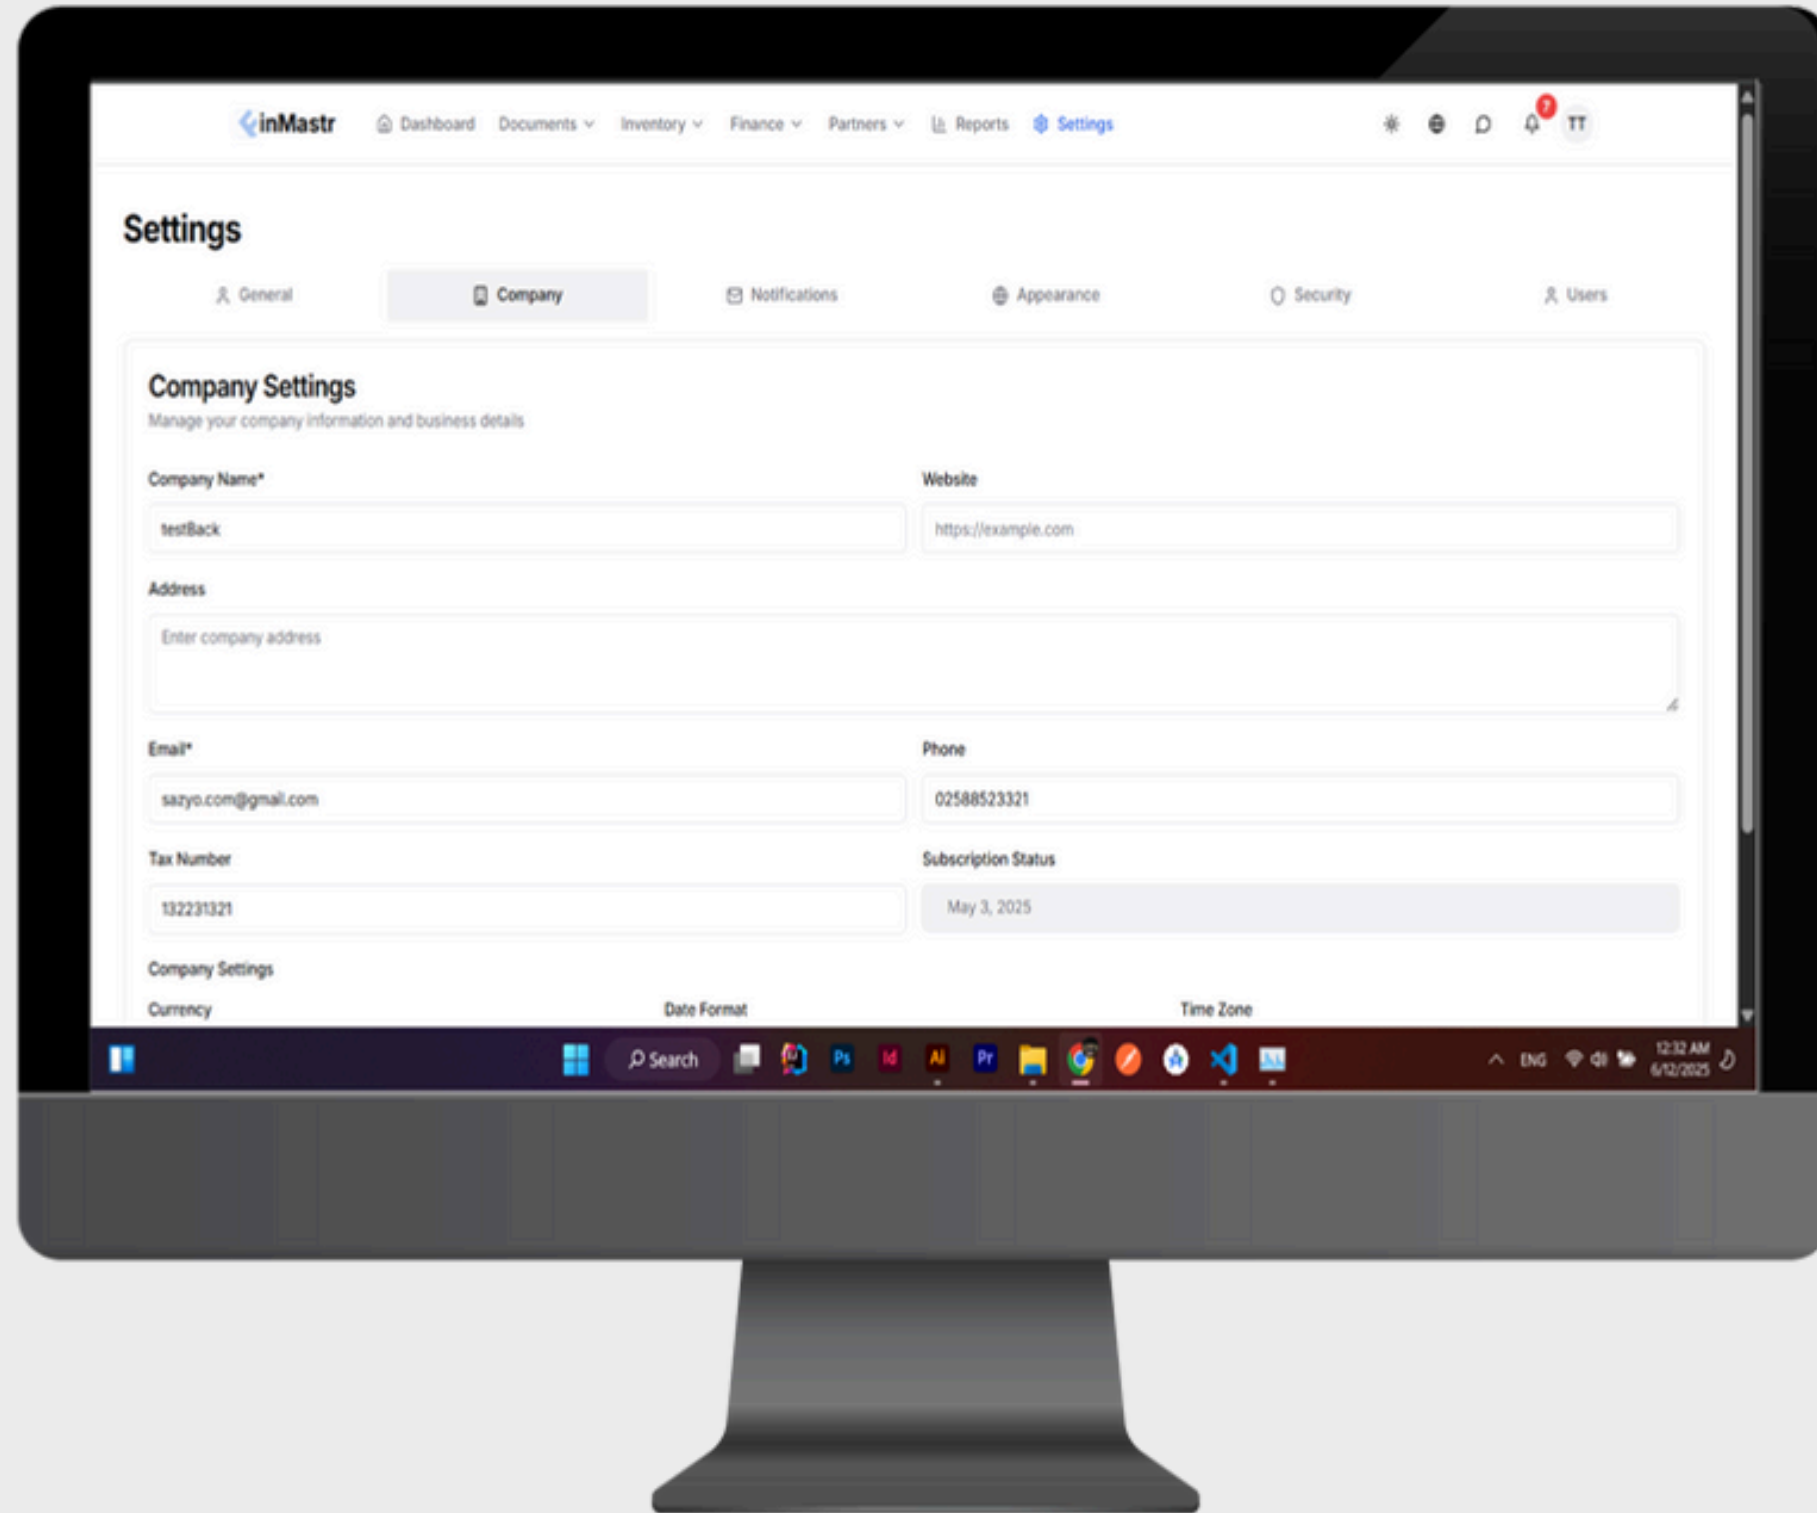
inMastr Dashboard Documents Inventory Finance Partners Reports Settings

7 TT

Settings

General Company Notifications Appearance Security Users

Company Settings
Manage your company information and business details

Company Name*
testBack

Website
https://example.com

Address
Enter company address

Email*
sazyo.com@gmail.com

Phone
02588523321

Tax Number
132231321

Subscription Status
May 3, 2025

Company Settings

Currency

Date Format

Time Zone

Search

Ps Id Ai Pr

ENG 12:32 AM 6/12/2025